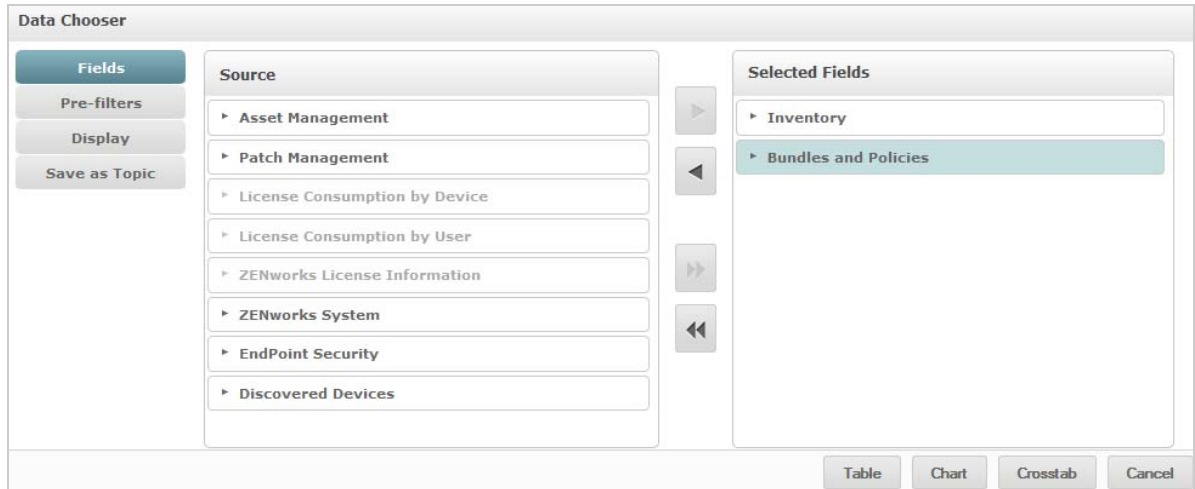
Data Chooser

Fields
Pre-filters
Display
Save as Topic

Source
Asset Management
Patch Management
License Consumption by Device
License Consumption by User
ZENworks License Information
ZENworks System
EndPoint Security
Discovered Devices

Selected Fields
Inventory
Bundles and Policies

Table
Chart
Crosstab
Cancel